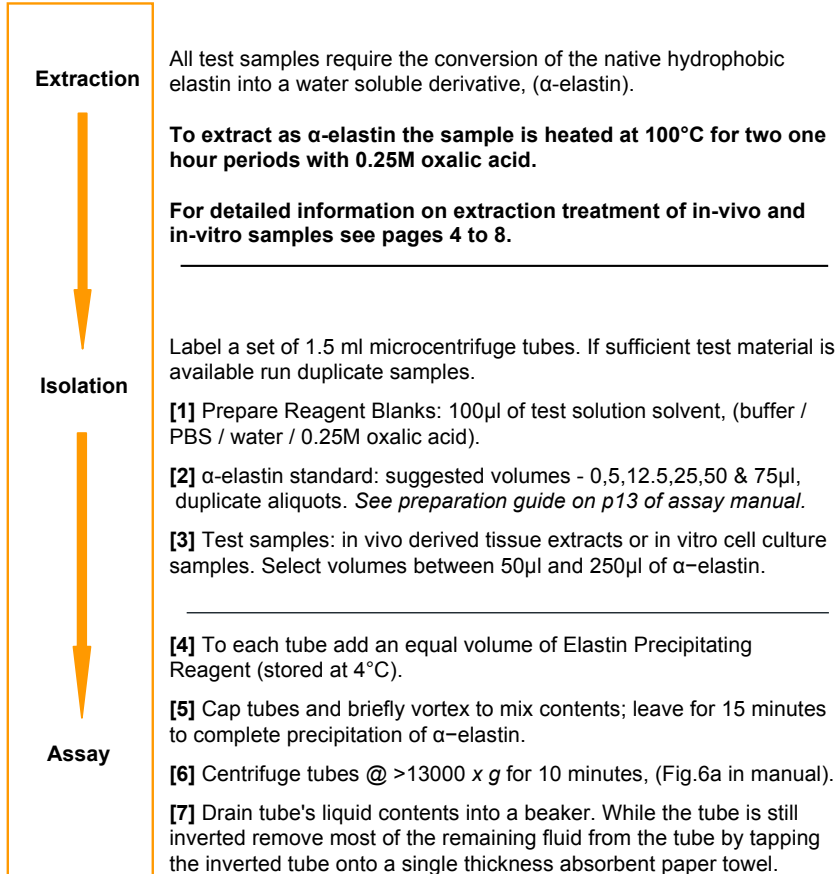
Extraction

All test samples require the conversion of the native hydrophobic elastin into a water soluble derivative, (α-elastin).

**To extract as α-elastin the sample is heated at 100°C for two one hour periods with 0.25M oxalic acid.**

**For detailed information on extraction treatment of in-vivo and in-vitro samples see pages 4 to 8.**

Isolation

Label a set of 1.5 ml microcentrifuge tubes. If sufficient test material is available run duplicate samples.

**[1]** Prepare Reagent Blanks: 100µl of test solution solvent, (buffer / PBS / water / 0.25M oxalic acid).

**[2]** α-elastin standard: suggested volumes - 0,5,12.5,25,50 & 75µl, duplicate aliquots. *See preparation guide on p13 of assay manual.*

**[3]** Test samples: in vivo derived tissue extracts or in vitro cell culture samples. Select volumes between 50µl and 250µl of α−elastin.

Assay

**[4]** To each tube add an equal volume of Elastin Precipitating Reagent (stored at 4°C).

**[5]** Cap tubes and briefly vortex to mix contents; leave for 15 minutes to complete precipitation of α−elastin.

**[6]** Centrifuge tubes @ >13000 *x g* for 10 minutes, (Fig.6a in manual).

**[7]** Drain tube's liquid contents into a beaker. While the tube is still inverted remove most of the remaining fluid from the tube by tapping the inverted tube onto a single thickness absorbent paper towel.